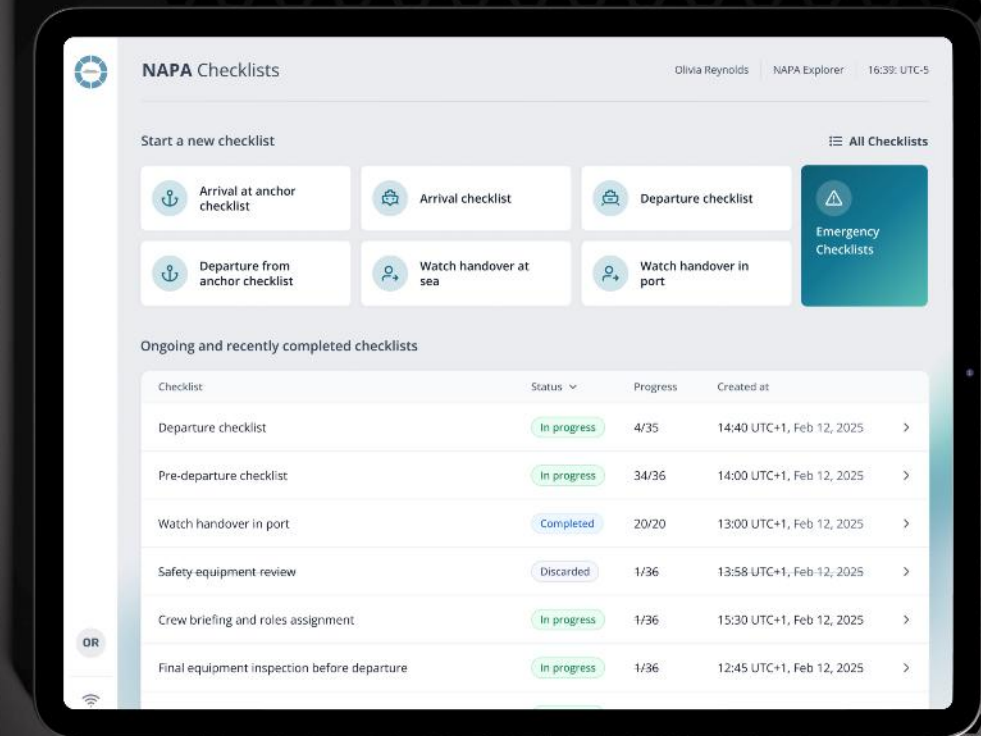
NAPA Checklists

Olivia Reynolds | NAPA Explorer | 16:39: UTC-5

Start a new checklist

All Checklists

Arrival at anchor checklist

Arrival checklist

Departure checklist

Emergency Checklists

Departure from anchor checklist

Watch handover at sea

Watch handover in port

Ongoing and recently completed checklists

| Checklist | Status | Progress | Created at | |
|---|---|---|---|---|
| Departure checklist | In progress | 4/35 | 14:40 UTC+1, Feb 12, 2025 | > |
| Pre-departure checklist | In progress | 34/36 | 14:00 UTC+1, Feb 12, 2025 | > |
| Watch handover in port | Completed | 20/20 | 13:00 UTC+1, Feb 12, 2025 | > |
| Safety equipment review | Discarded | 1/36 | 13:58 UTC+1, Feb 12, 2025 | > |
| Crew briefing and roles assignment | In progress | 1/36 | 15:30 UTC+1, Feb 12, 2025 | > |
| Final equipment inspection before departure | In progress | 1/36 | 12:45 UTC+1, Feb 12, 2025 | > |

OR